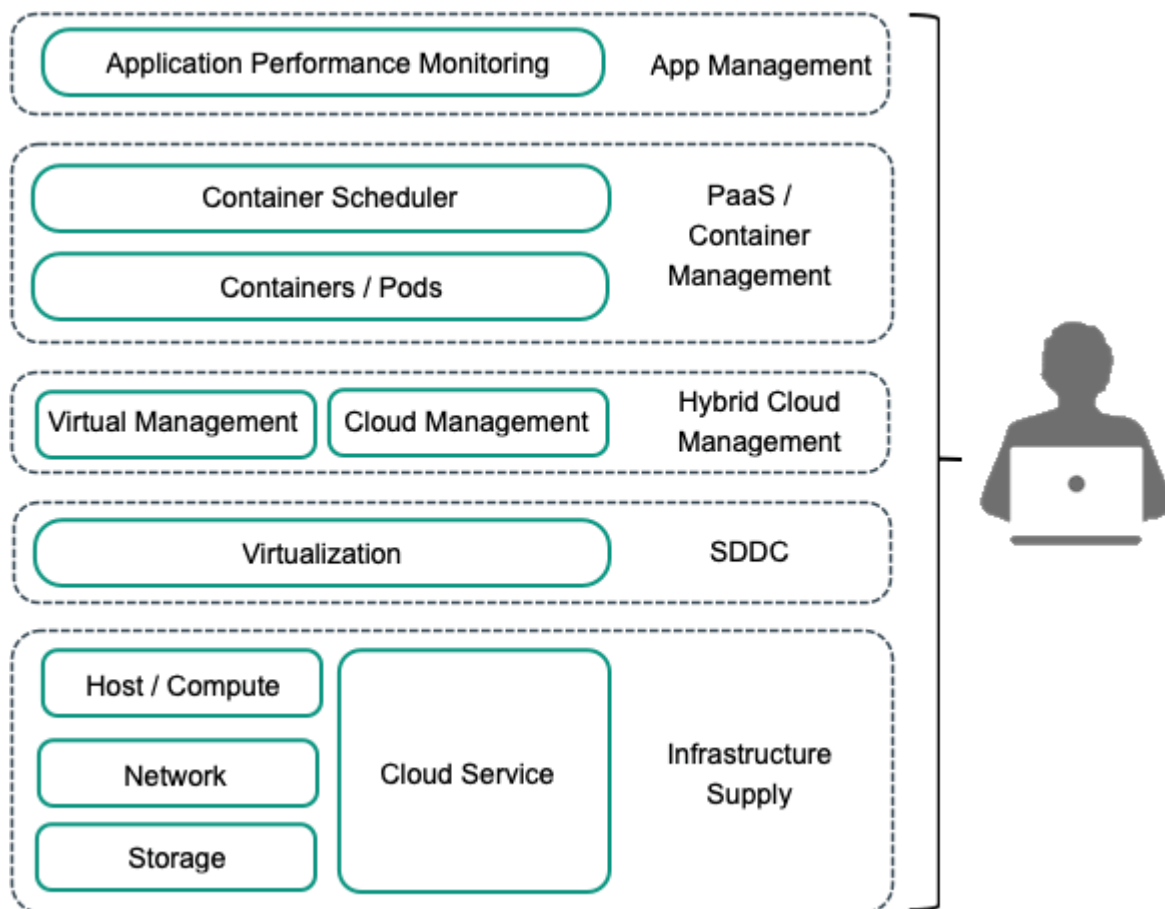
Application Performance Monitoring

App Management

Container Scheduler

Containers / Pods

PaaS / Container Management

Virtual Management

Cloud Management

Hybrid Cloud Management

Virtualization

SDDC

Host / Compute

Network

Storage

Cloud Service

Infrastructure Supply